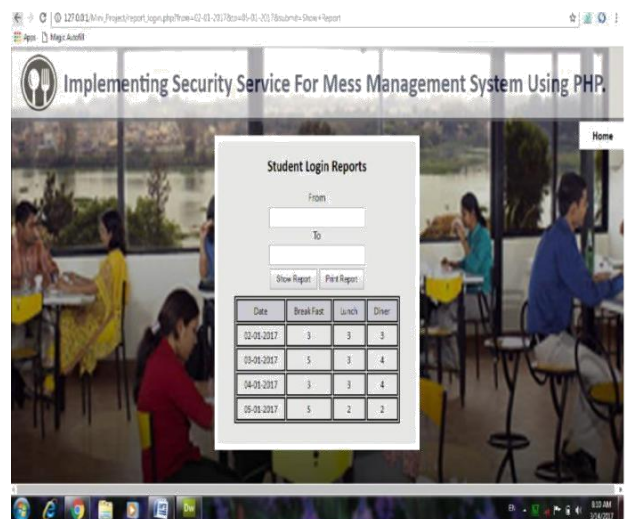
127.0.0.1/Mini_Project/report_login.php?from=02-01-2017&to=05-01-2017&submit=Show+Report

Apps Magic Autofill

Implementing Security Service For Mess Management System Using PHP.

Home

Student Login Reports

From

To

Show Report Print Report

| Date | Break Fast | Lunch | Diner |
|---|---|---|---|
| 02-01-2017 | 3 | 3 | 3 |
| 03-01-2017 | 5 | 3 | 4 |
| 04-01-2017 | 3 | 3 | 4 |
| 05-01-2017 | 5 | 2 | 2 |

8:10 AM
3/14/2017